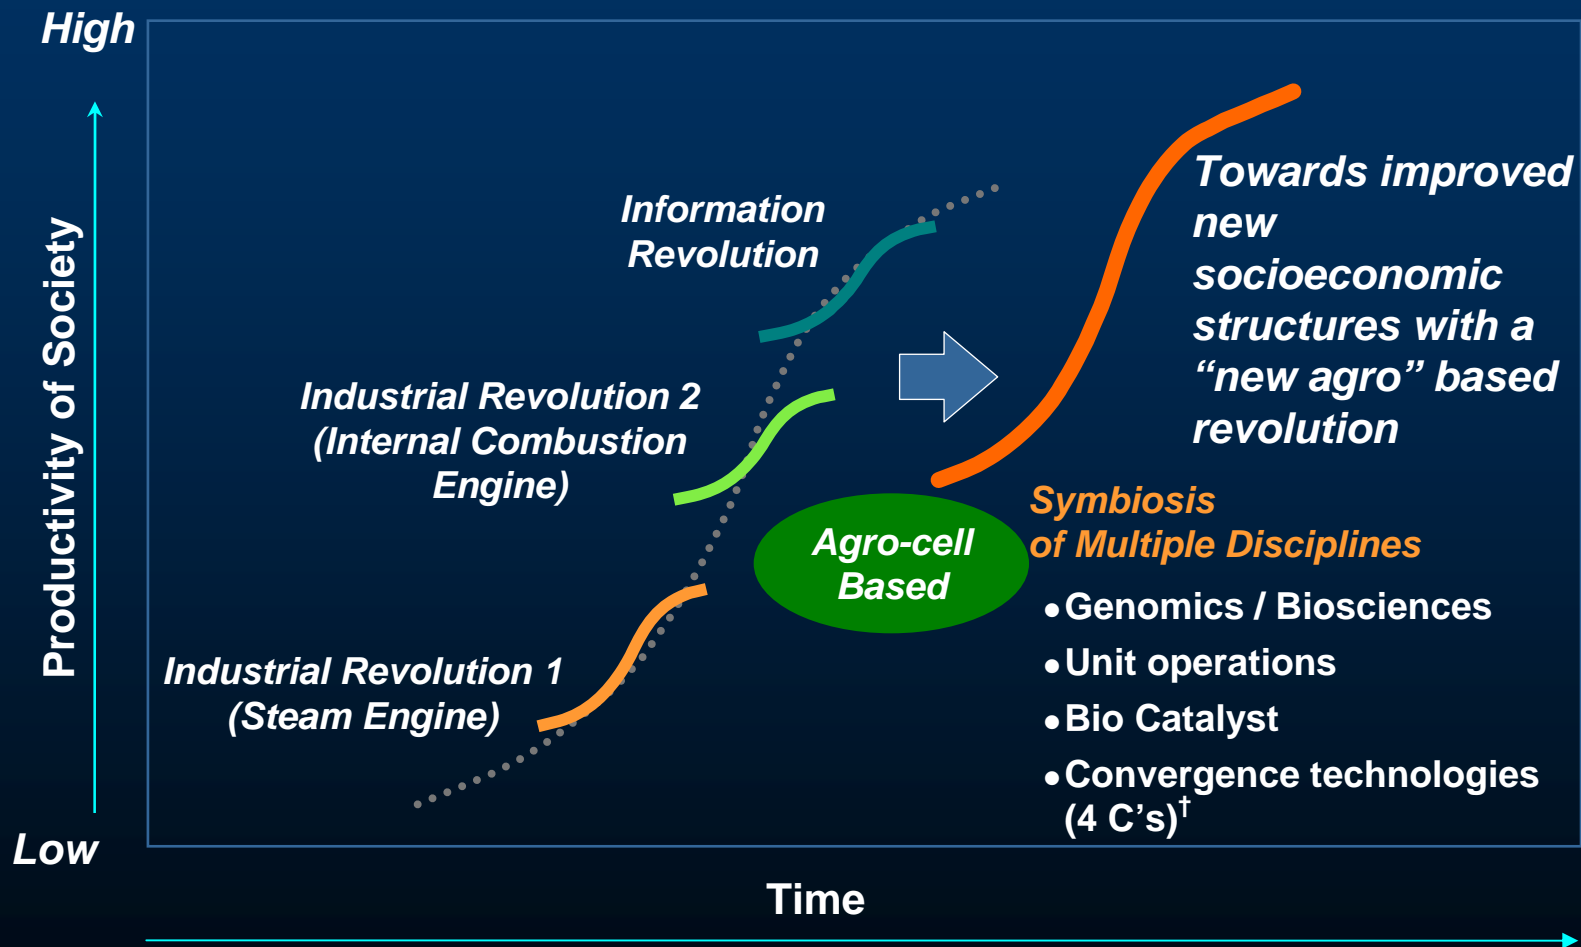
High

Productivity of Society

Low

Information Revolution

Industrial Revolution 2 (Internal Combustion Engine)

Industrial Revolution 1 (Steam Engine)

Towards improved new socioeconomic structures with a “new agro” based revolution

Agro-cell Based

Symbiosis of Multiple Disciplines

• Genomics / Biosciences
• Unit operations
• Bio Catalyst
• Convergence technologies (4 C’s)$^{†}$

Time